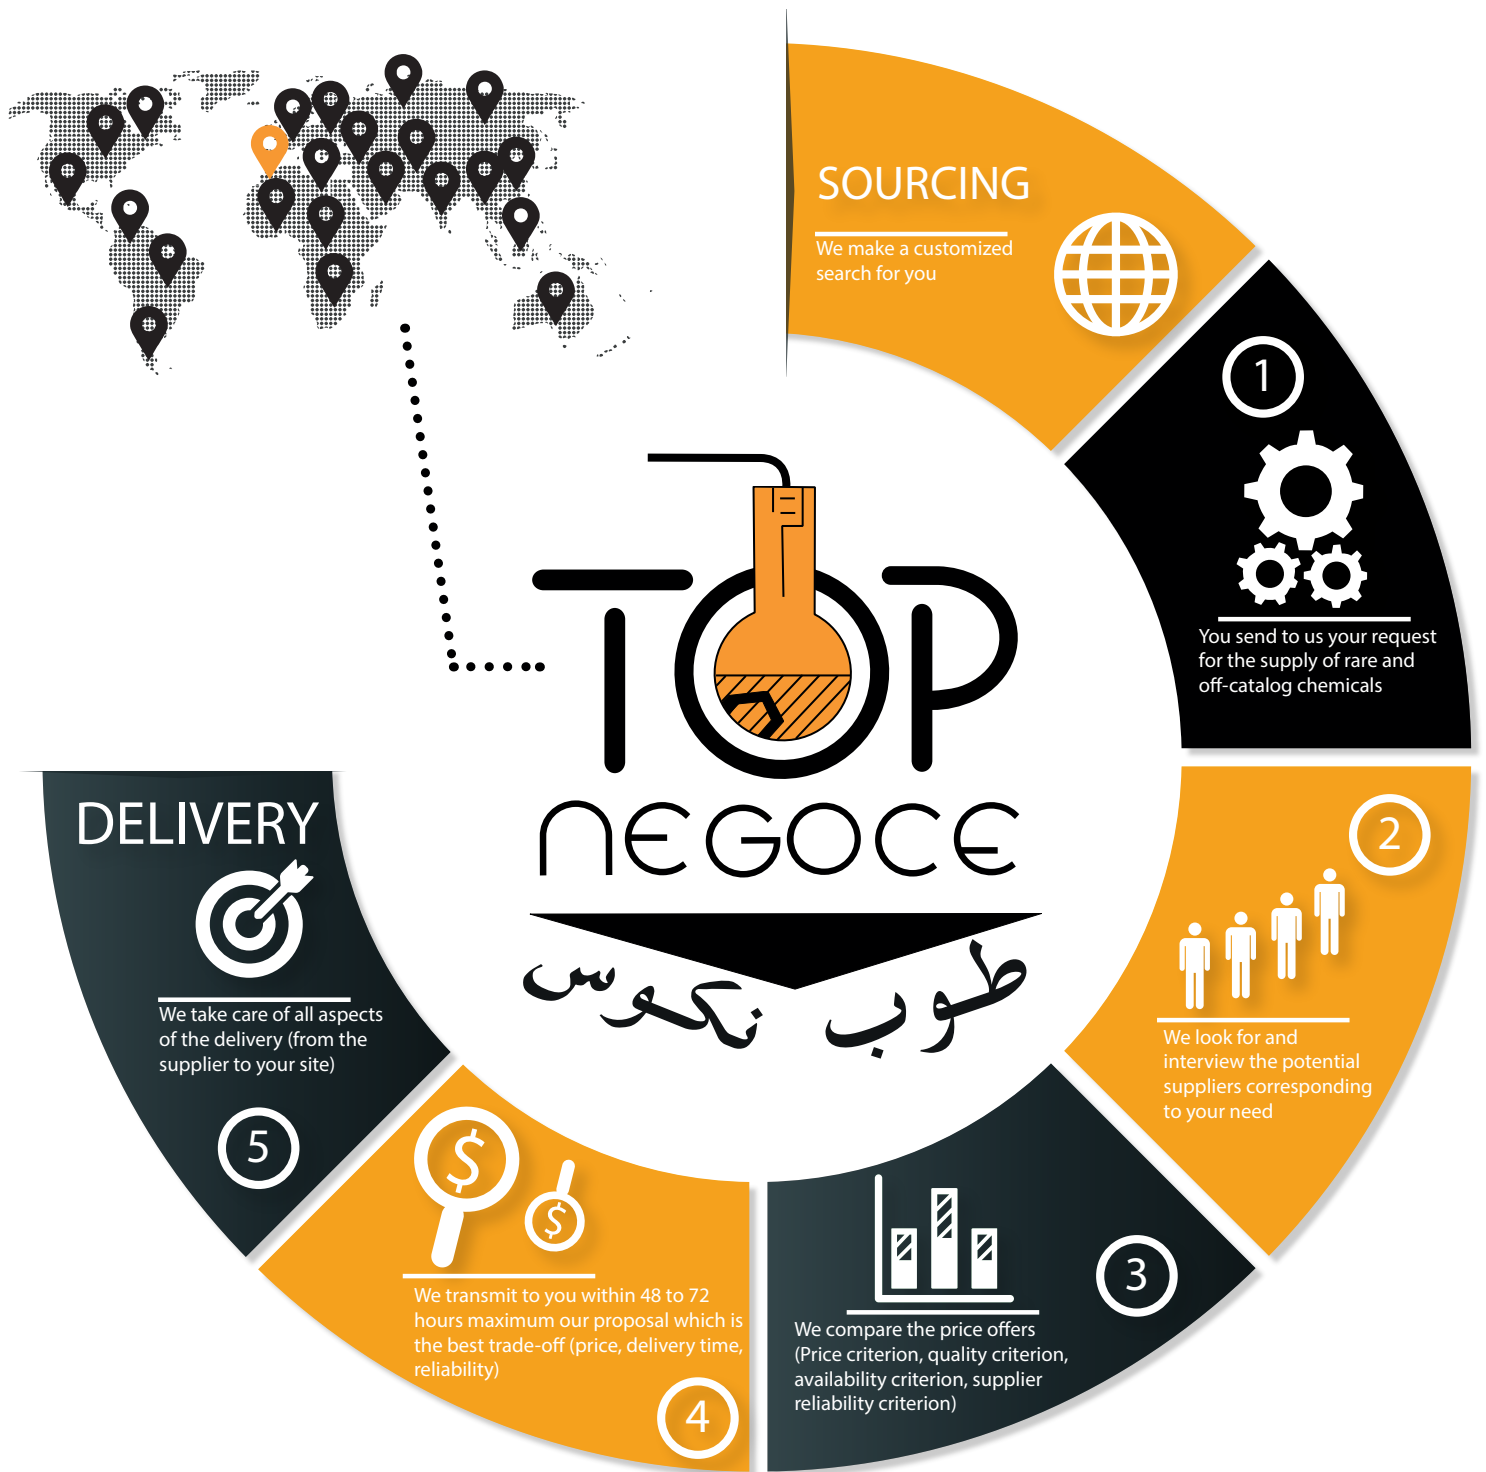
SOURCING

We make a customized search for you

1

You send to us your request for the supply of rare and off-catalog chemicals

TOP

NEGOCE

طوب نكوس

2

We look for and interview the potential suppliers corresponding to your need

3

We compare the price offers (Price criterion, quality criterion, availability criterion, supplier reliability criterion)

We transmit to you within 48 to 72 hours maximum our proposal which is the best trade-off (price, delivery time, reliability)

4

DELIVERY

We take care of all aspects of the delivery (from the supplier to your site)

5